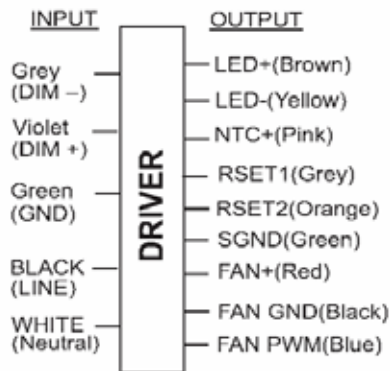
INPUT

Grey (DIM –)

Violet (DIM +)

Green (GND)

BLACK (LINE)

WHITE (Neutral)

DRIVER

OUTPUT

LED+(Brown)

LED-(Yellow)

NTC+(Pink)

RSET1(Grey)

RSET2(Orange)

SGND(Green)

FAN+(Red)

FAN GND(Black)

FAN PWM(Blue)